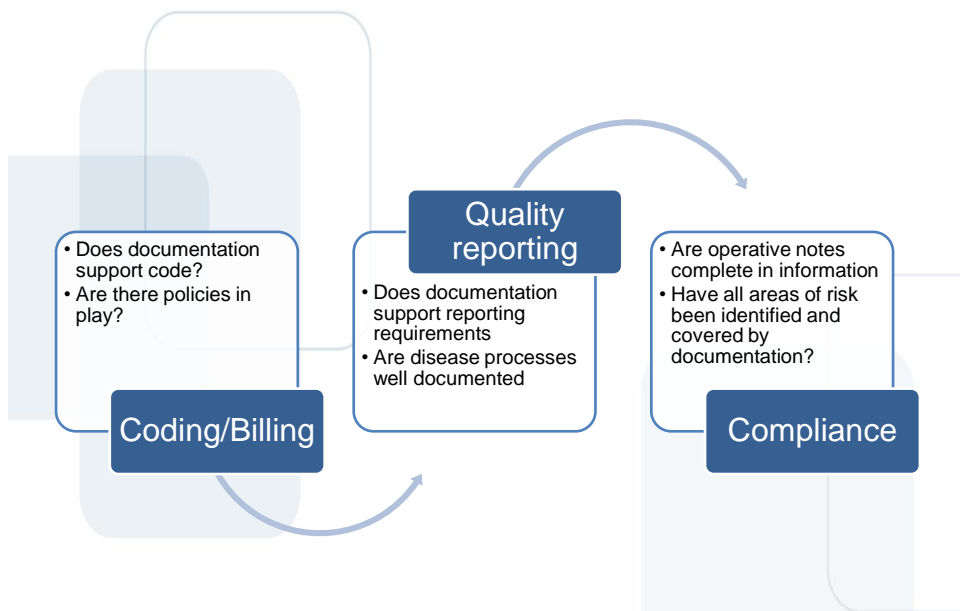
• Does documentation support code?
• Are there policies in play?

Coding/Billing

Quality reporting

• Does documentation support reporting requirements
• Are disease processes well documented

• Are operative notes complete in information
• Have all areas of risk been identified and covered by documentation?

Compliance